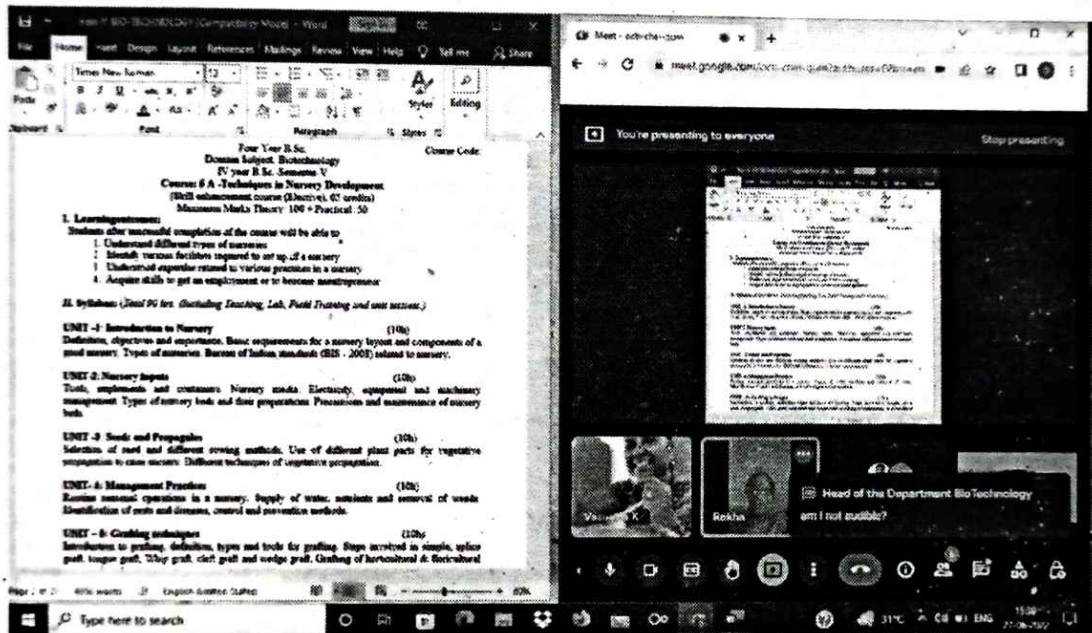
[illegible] BIO-TECHNOLOGY [Compatibility Mode] - Word

File Home Insert Design Layout References Mailings Review View Help Tell me Share

Times New Roman 12

Paste Clipboard Font Paragraph Styles Editing

Four Year B.Sc.
Course Code:
Domain Subject: Biotechnology
IV year B.Sc. Semester V
Course: 6 A -Techniques in Nursery Development
(Skill enhancement course (Elective), 03 credits)
Maximum Marks Theory: 100 + Practical: 50

I. Learning outcomes:
Students after successful completion of the course will be able to
1. Understand different types of nurseries
2. Identify various facilities required to set up of a nursery
3. Understand expertise related to various practices in a nursery
4. Acquire skills to get an employment or to become an entrepreneur

II. Syllabus: (Total 90 hrs. (Including Teaching, Lab, Field Training and unit tests).)

UNIT -1: Introduction to Nursery (10h)
Definition, objectives and importance. Basic requirements for a nursery layout and components of a good nursery. Types of nurseries. Bureau of Indian standards (BIS - 2008) related to nursery.

UNIT-2: Nursery Inputs (10h)
Tools, implements and containers. Nursery media. Electricity, equipment and machinery management. Types of nursery beds and their preparations. Precautions and maintenance of nursery beds.

UNIT -3: Seeds and Propagules (10h)
Selection of seed and different sowing methods. Use of different plant parts for vegetative propagation to raise nursery. Different techniques of vegetative propagation.

UNIT- 4: Management Practices (10h)
Routine seasonal operations in a nursery. Supply of water, nutrients and removal of weeds. Identification of pests and diseases, control and prevention methods.

UNIT – 5: Grafting techniques (10h)
Introduction to grafting, definition, types and tools for grafting. Steps involved in simple, splice graft, tongue graft, Whip graft, cleft graft and wedge graft. Grafting of horticultural & floricultural

Page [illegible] words English (United States) 80%

Meet - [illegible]

meet.google.com/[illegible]

You're presenting to everyone
Stop presenting

Vasu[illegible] K
Rekha
Head of the Department BioTechnology
am I not audible?

Type here to search
31°C ENG 15:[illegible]